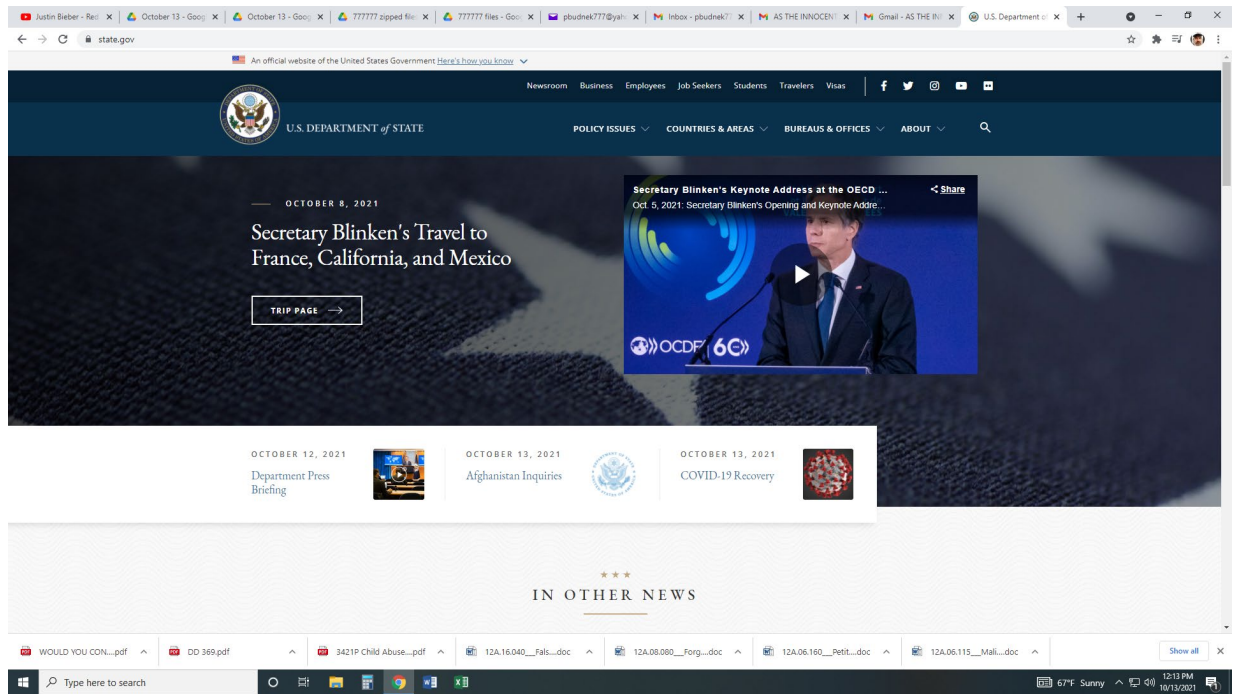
Justin Bieber - Red | October 13 - Goog | October 13 - Goog | 777777 zipped file | 777777 files - Goo | pbudnek777@yah | Inbox - pbudnek77 | AS THE INNOCENT | Gmail - AS THE IN | U.S. Department of

state.gov

An official website of the United States Government Here's how you know

Newsroom Business Employees Job Seekers Students Travelers Visas

U.S. DEPARTMENT of STATE

POLICY ISSUES COUNTRIES & AREAS BUREAUS & OFFICES ABOUT

OCTOBER 8, 2021

Secretary Blinken's Travel to France, California, and Mexico

TRIP PAGE

Secretary Blinken's Keynote Address at the OECD ...
Oct. 5, 2021: Secretary Blinken's Opening and Keynote Addre...
Share

OCDE 60

OCTOBER 12, 2021
Department Press Briefing

OCTOBER 13, 2021
Afghanistan Inquiries

OCTOBER 13, 2021
COVID-19 Recovery

IN OTHER NEWS

WOULD YOU CON....pdf | DD 369.pdf | 3421P Child Abuse....pdf | 12A.16.040__Fals....doc | 12A.08.080__Forg....doc | 12A.06.160__Petit....doc | 12A.06.115__Mali....doc | Show all

Type here to search

67°F Sunny 12:13 PM 10/13/2021